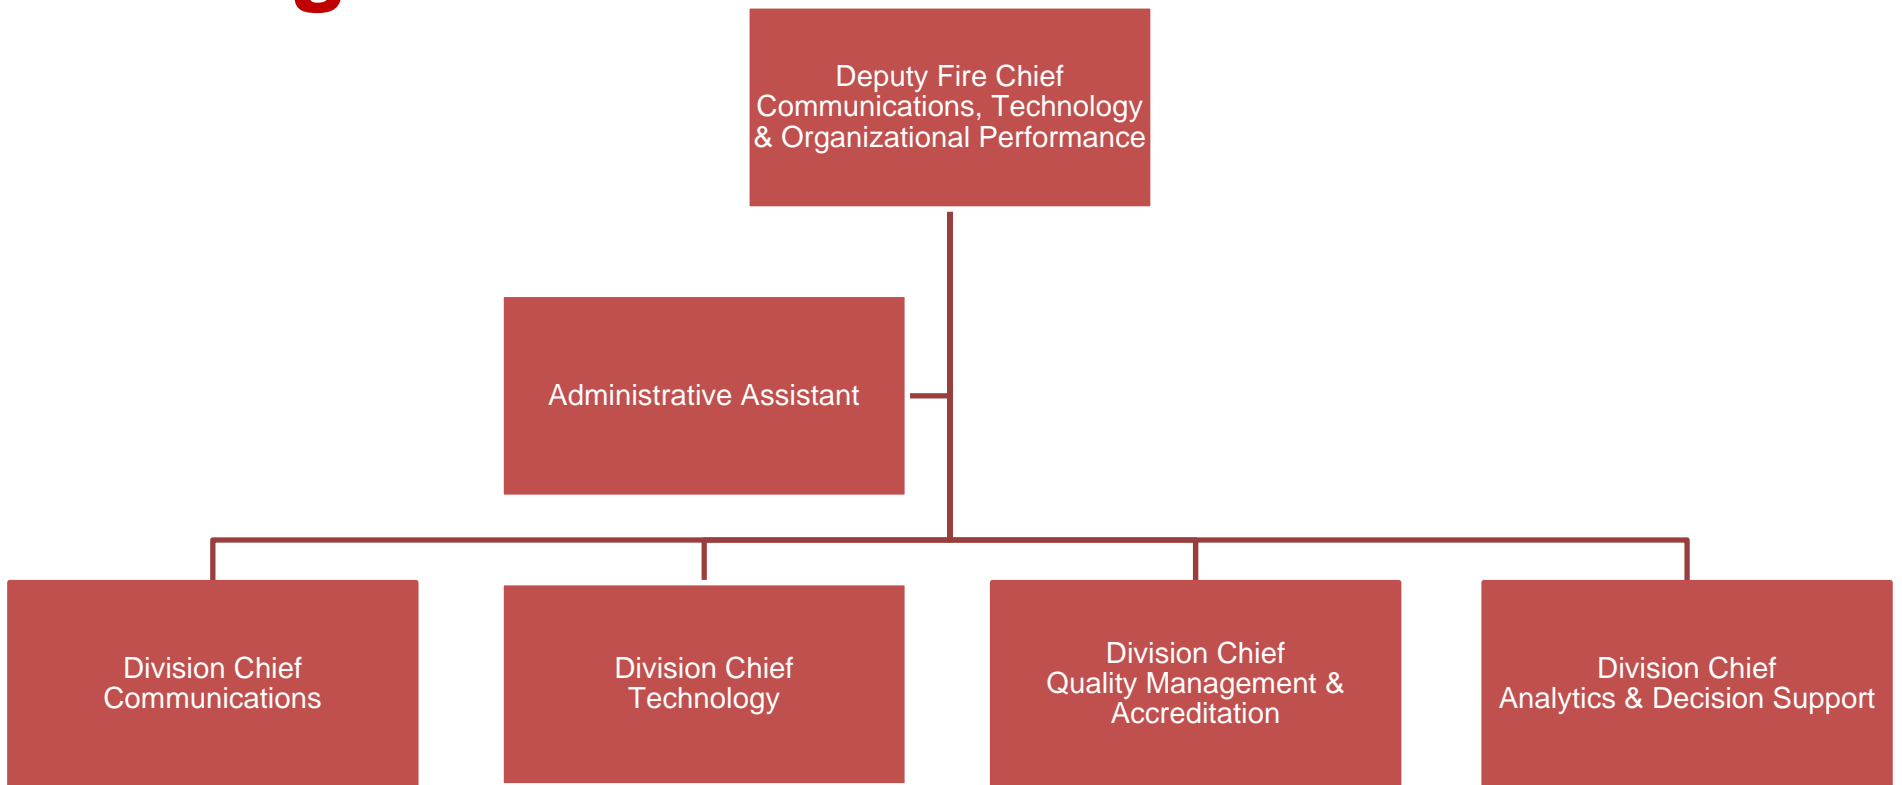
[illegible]

Deputy Fire Chief
Communications, Technology & Organizational Performance

Administrative Assistant

Division Chief
Communications

Division Chief
Technology

Division Chief
Quality Management & Accreditation

Division Chief
Analytics & Decision Support